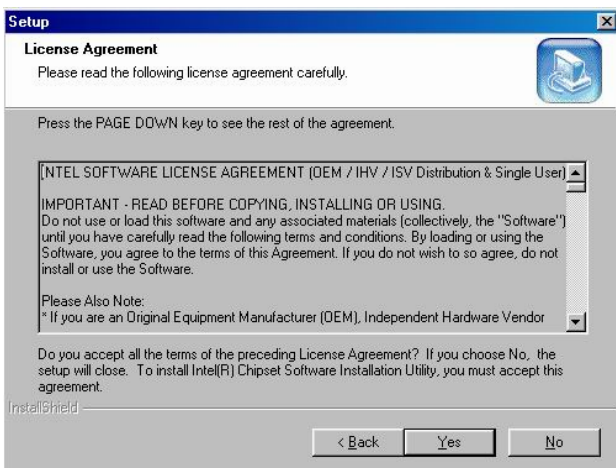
Setup

License Agreement

Please read the following license agreement carefully.

Press the PAGE DOWN key to see the rest of the agreement.

[NTEL SOFTWARE LICENSE AGREEMENT (OEM / IHV / ISV Distribution & Single User)

IMPORTANT - READ BEFORE COPYING, INSTALLING OR USING.
Do not use or load this software and any associated materials (collectively, the "Software") until you have carefully read the following terms and conditions. By loading or using the Software, you agree to the terms of this Agreement. If you do not wish to so agree, do not install or use the Software.

Please Also Note:
* If you are an Original Equipment Manufacturer (OEM), Independent Hardware Vendor

Do you accept all the terms of the preceding License Agreement? If you choose No, the setup will close. To install Intel(R) Chipset Software Installation Utility, you must accept this agreement.

InstallShield

< Back

Yes

No